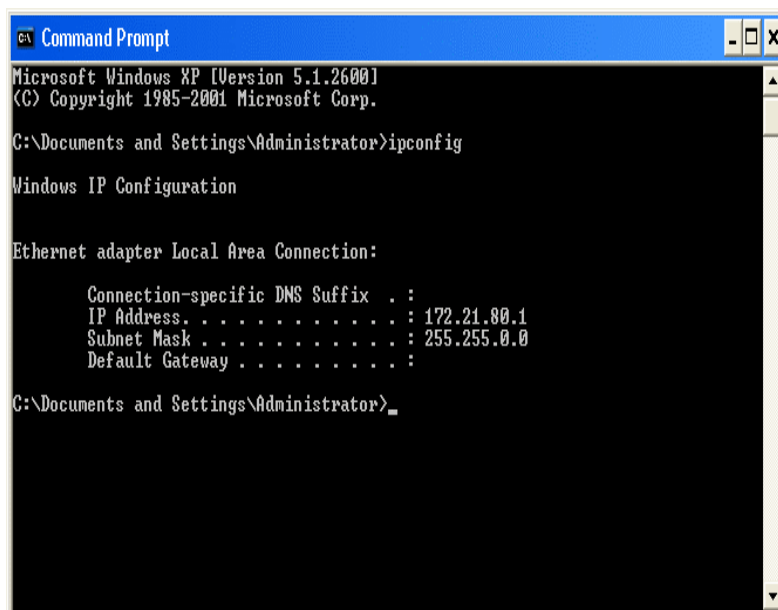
Command Prompt

Microsoft Windows XP [Version 5.1.2600]
(C) Copyright 1985-2001 Microsoft Corp.

C:\Documents and Settings\Administrator>ipconfig

Windows IP Configuration

Ethernet adapter Local Area Connection:

Connection-specific DNS Suffix . :
IP Address. . . . . . . . . . . . : 172.21.80.1
Subnet Mask . . . . . . . . . . . : 255.255.0.0
Default Gateway . . . . . . . . . :

C:\Documents and Settings\Administrator>_